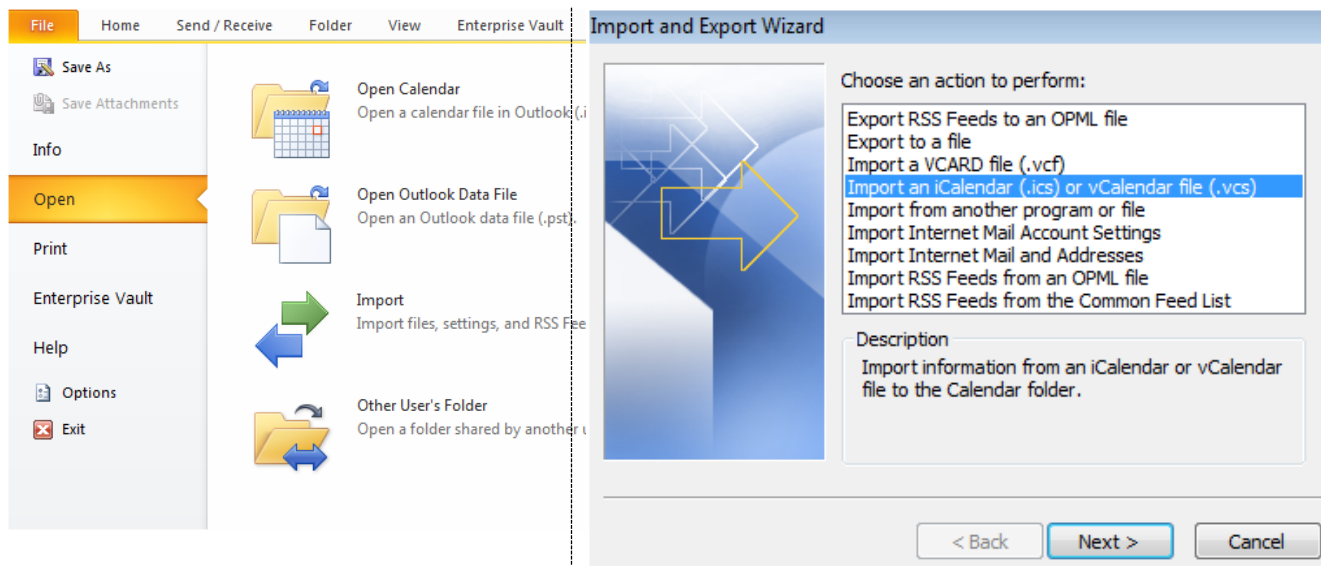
File Home Send / Receive Folder View Enterprise Vault

Save As
Save Attachments
Info
Open
Print
Enterprise Vault
Help
Options
Exit

Open Calendar
Open a calendar file in Outlook (.i

Open Outlook Data File
Open an Outlook data file (.pst).

Import
Import files, settings, and RSS Fee

Other User's Folder
Open a folder shared by another u

Import and Export Wizard

Choose an action to perform:

Export RSS Feeds to an OPML file
Export to a file
Import a VCARD file (.vcf)
Import an iCalendar (.ics) or vCalendar file (.vcs)
Import from another program or file
Import Internet Mail Account Settings
Import Internet Mail and Addresses
Import RSS Feeds from an OPML file
Import RSS Feeds from the Common Feed List

Description
Import information from an iCalendar or vCalendar file to the Calendar folder.

< Back Next > Cancel